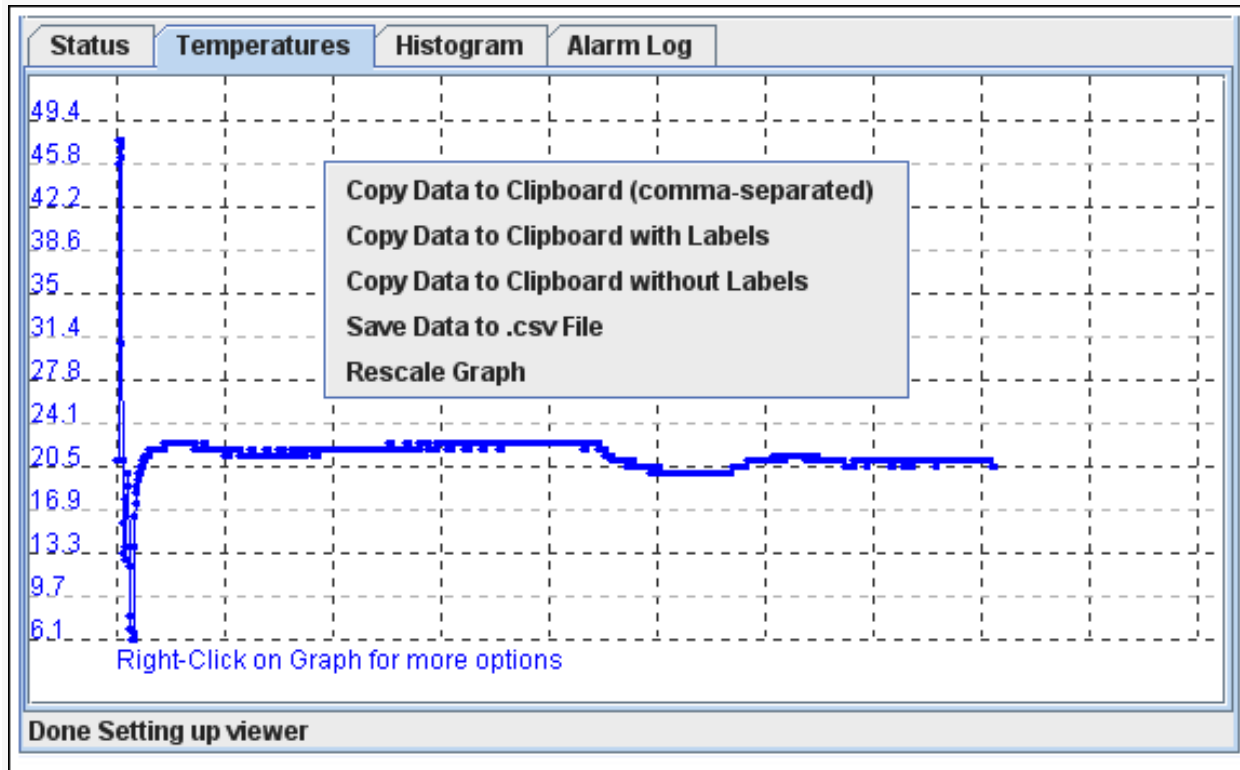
Status
Temperatures
Histogram
Alarm Log

49.4
45.8
42.2
38.6
35
31.4
27.8
24.1
20.5
16.9
13.3
9.7
6.1

Copy Data to Clipboard (comma-separated)
Copy Data to Clipboard with Labels
Copy Data to Clipboard without Labels
Save Data to .csv File
Rescale Graph

Right-Click on Graph for more options

Done Setting up viewer